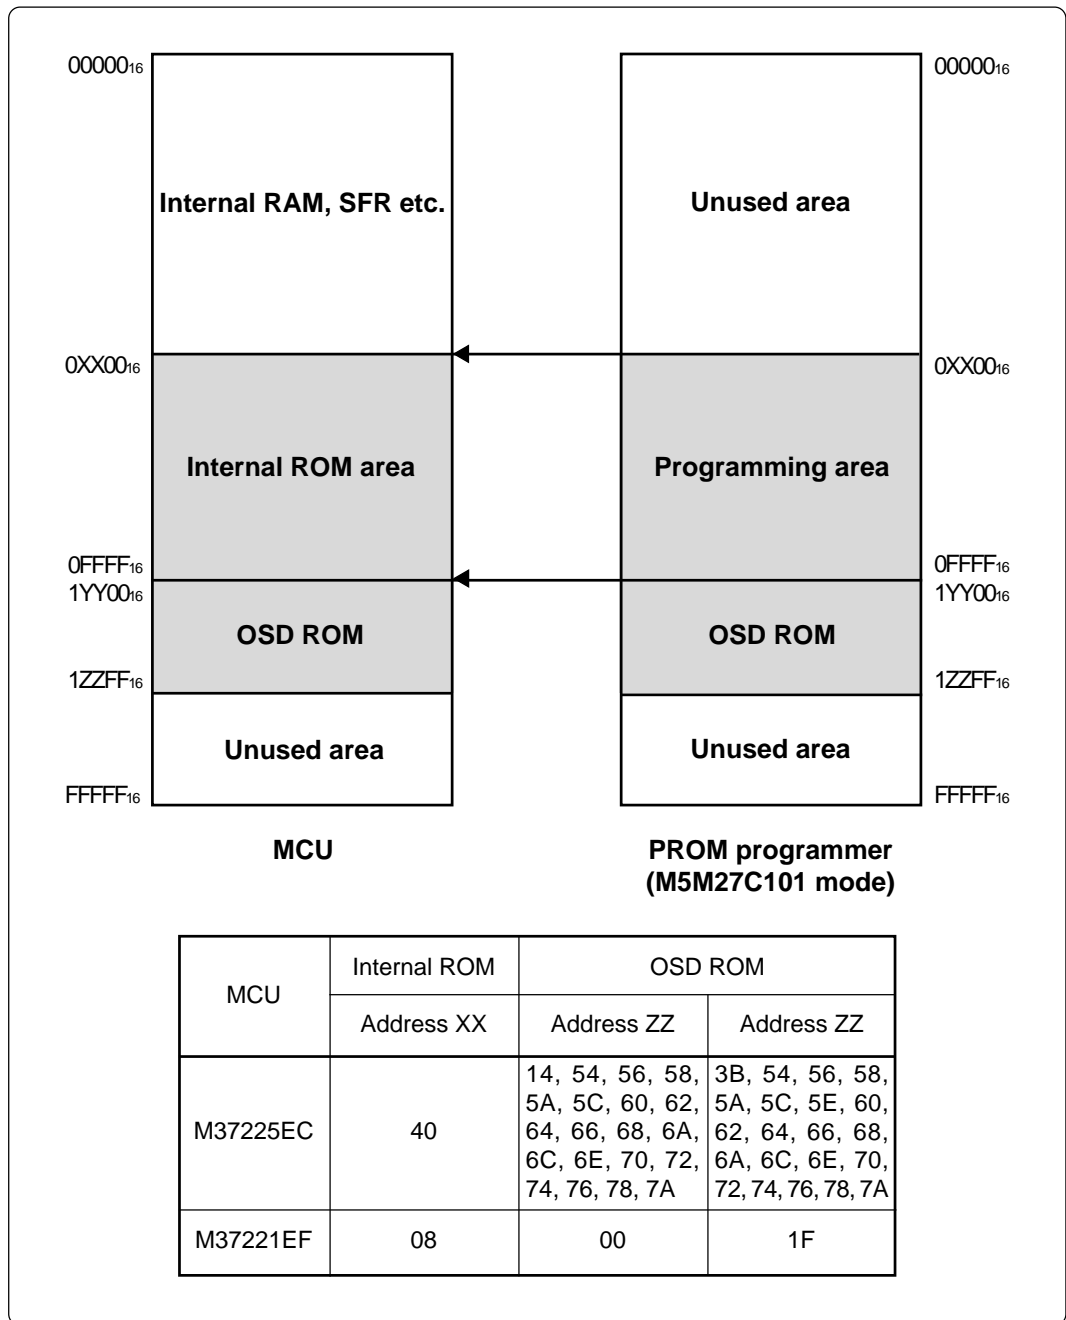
$00000_{16}$

Internal RAM, SFR etc.

$0XX00_{16}$

Internal ROM area

$0FFFF_{16}$

$1YY00_{16}$

OSD ROM

$1ZZFF_{16}$

Unused area

$FFFFF_{16}$

MCU

$00000_{16}$

Unused area

$0XX00_{16}$

Programming area

$0FFFF_{16}$

$1YY00_{16}$

OSD ROM

$1ZZFF_{16}$

Unused area

$FFFFF_{16}$

PROM programmer (M5M27C101 mode)

| MCU | Internal ROM | OSD ROM | OSD ROM |
|---|---|---|---|
| | Address XX | Address ZZ | Address ZZ |
| M37225EC | 40 | 14, 54, 56, 58, 5A, 5C, 60, 62, 64, 66, 68, 6A, 6C, 6E, 70, 72, 74, 76, 78, 7A | 3B, 54, 56, 58, 5A, 5C, 5E, 60, 62, 64, 66, 68, 6A, 6C, 6E, 70, 72, 74, 76, 78, 7A |
| M37221EF | 08 | 00 | 1F |